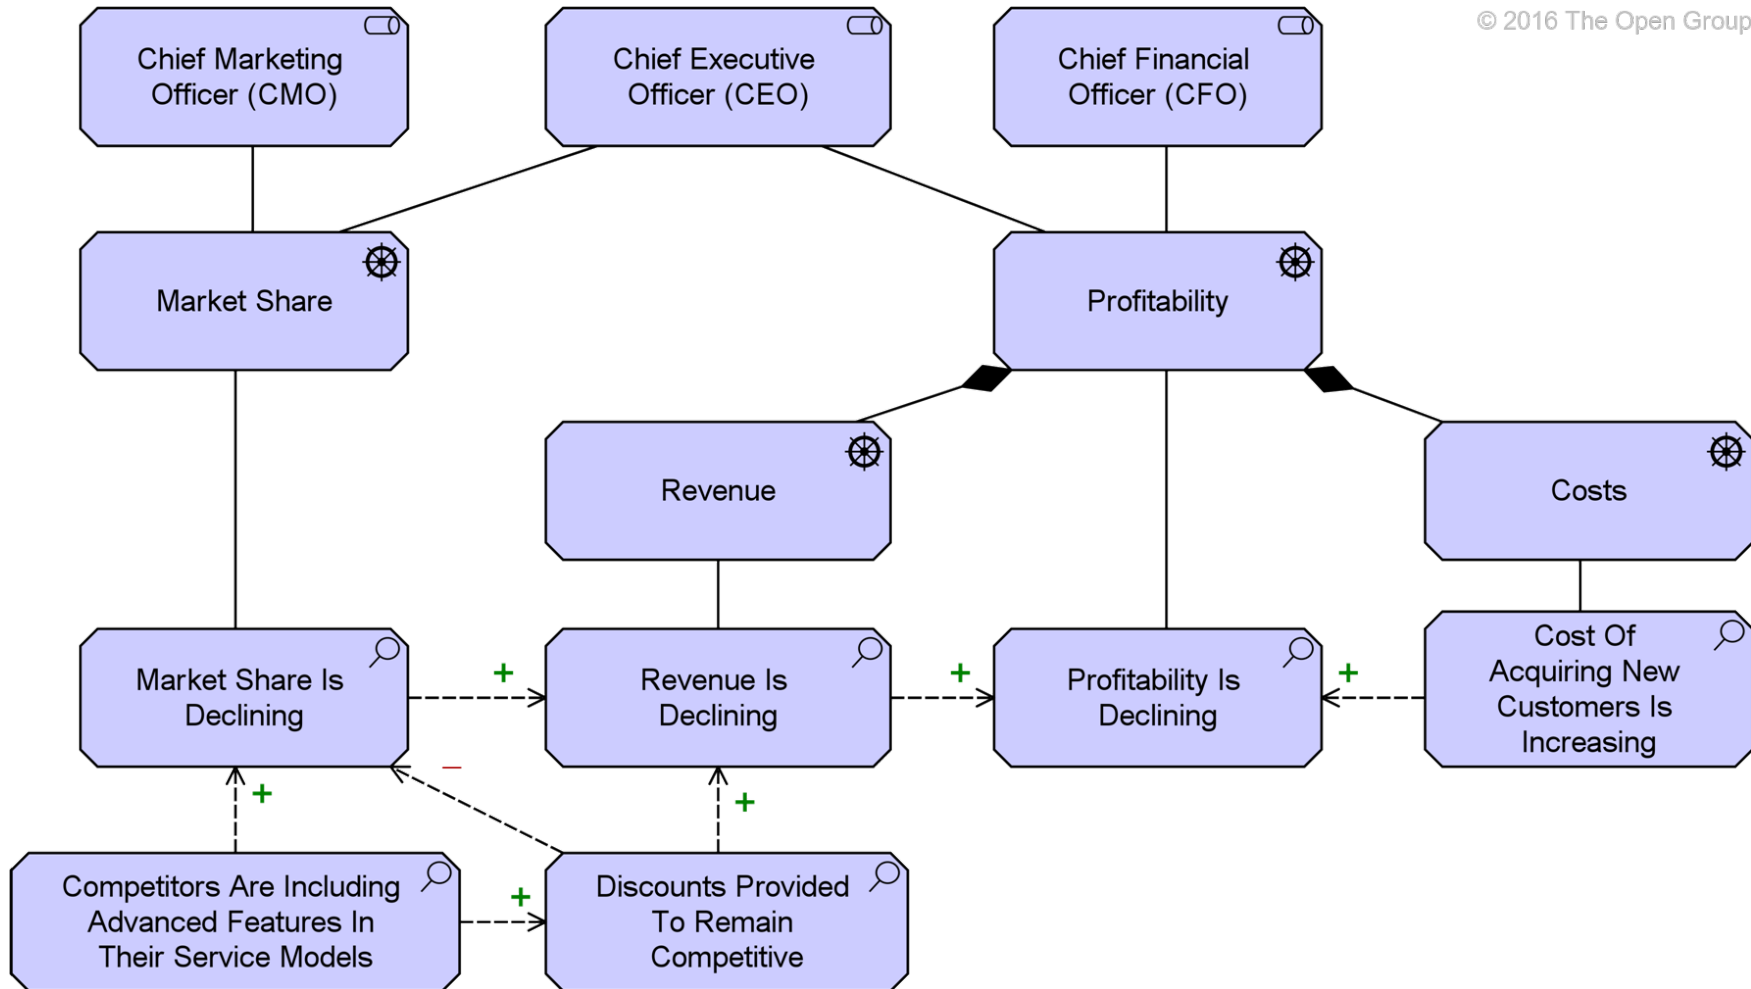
© 2016 The Open Group

Chief Marketing Officer (CMO)

Chief Executive Officer (CEO)

Chief Financial Officer (CFO)

Market Share

Profitability

Revenue

Costs

Market Share Is Declining

+

Revenue Is Declining

+

Profitability Is Declining

+

Cost Of Acquiring New Customers Is Increasing

−

+

+

Competitors Are Including Advanced Features In Their Service Models

+

Discounts Provided To Remain Competitive